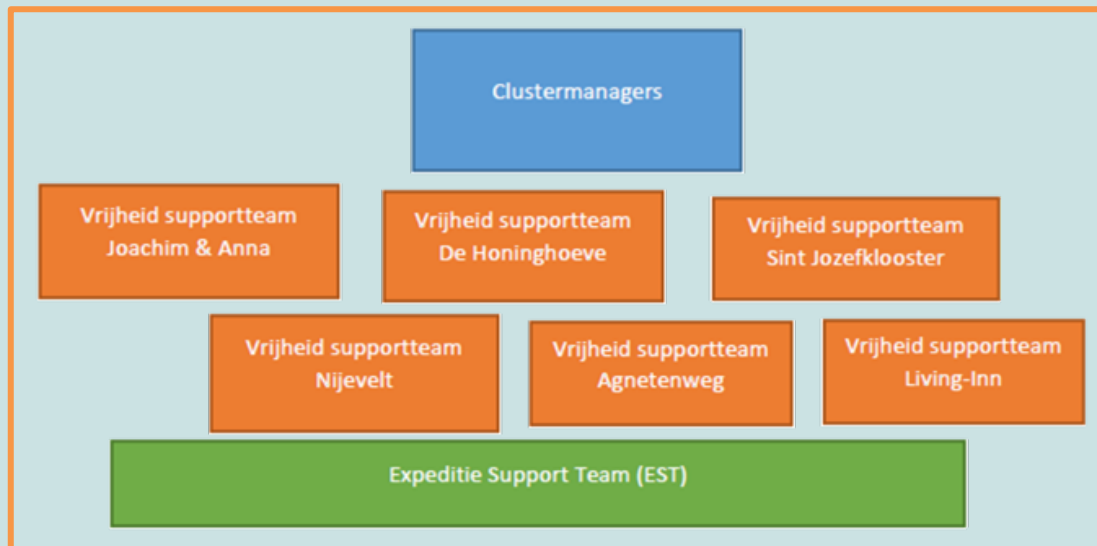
Clustermanagers

Vrijheid supportteam
Joachim & Anna

Vrijheid supportteam
De Honinghoeve

Vrijheid supportteam
Sint Jozefklooster

Vrijheid supportteam
Nijevelt

Vrijheid supportteam
Agnetenweg

Vrijheid supportteam
Living-Inn

Expeditie Support Team (EST)